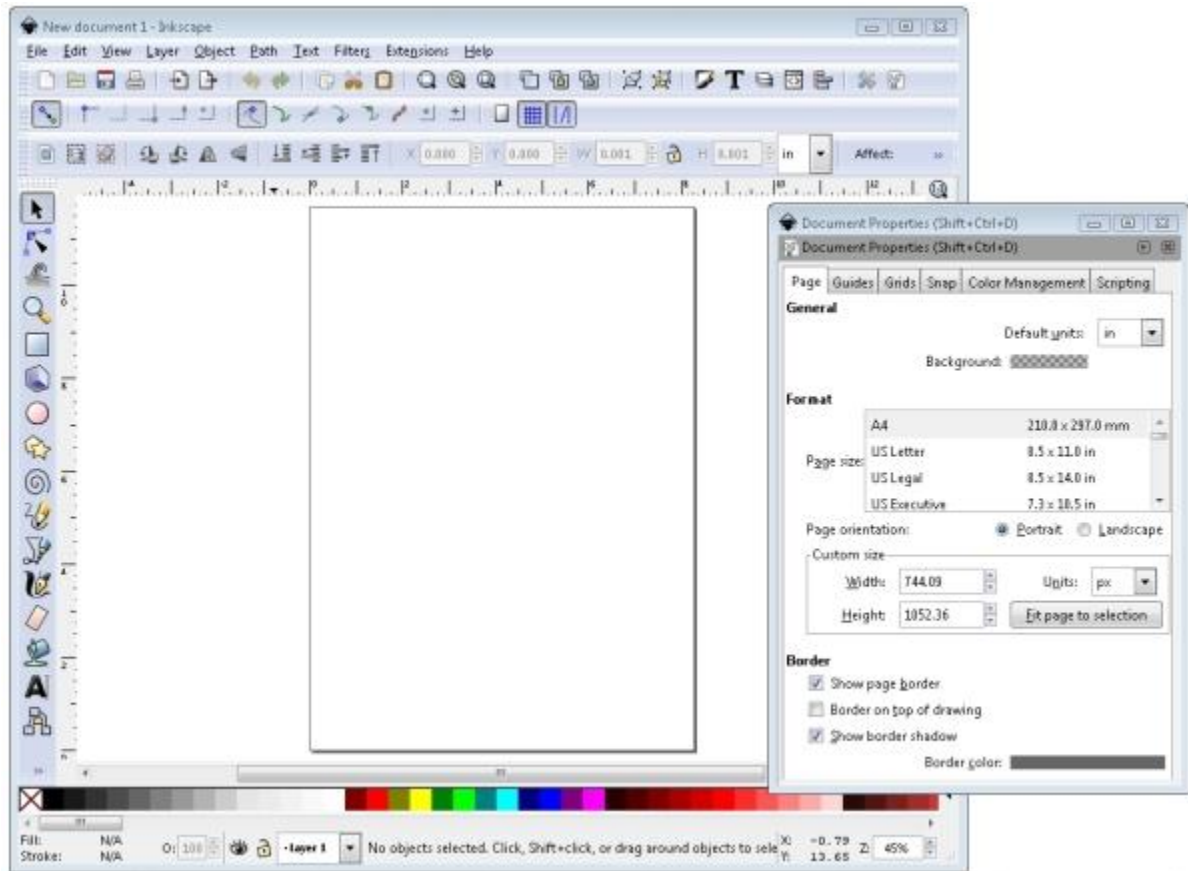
New document 1 - Inkscape

File Edit View Layer Object Path Text Filters Extensions Help

X 0.000 Y 0.000 W 0.001 H 0.001 in Affect:

Document Properties (Shift+Ctrl+D)

Document Properties (Shift+Ctrl+D)

Page Guides Grids Snap Color Management Scripting

General

Default units: in

Background:

Format

| | |
|---|---|
| A4 | 210.0 x 297.0 mm |
| US Letter | 8.5 x 11.0 in |
| US Legal | 8.5 x 14.0 in |
| US Executive | 7.3 x 10.5 in |

Page size:

Page orientation: Portrait Landscape

Custom size

Width: 744.09 Units: px

Height: 1052.36 Fit page to selection

Border

Show page border

Border on top of drawing

Show border shadow

Border color:

Fill: N/A
Stroke: N/A

O: 100

•Layer 1

No objects selected. Click, Shift+click, or drag around objects to sele

X: -0.79
Y: 13.65

Z: 45%